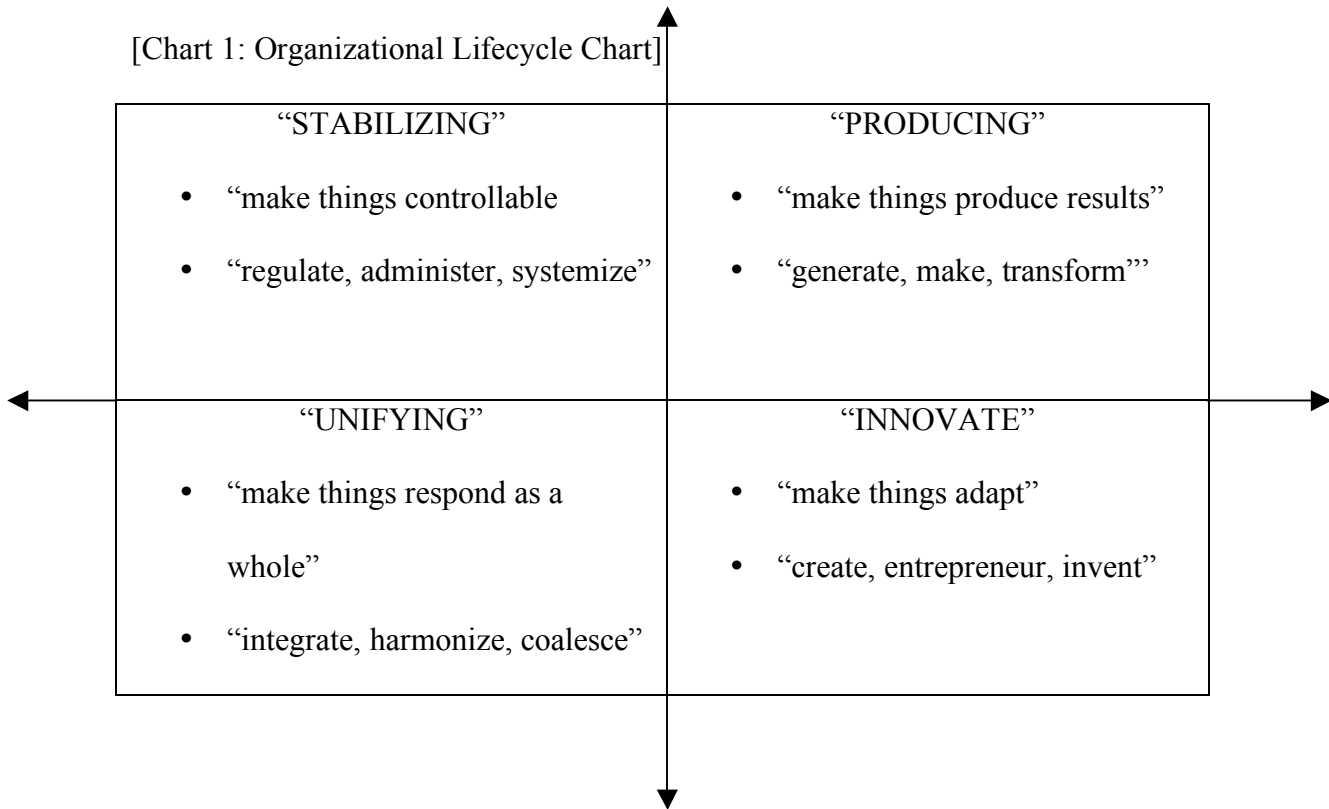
[Chart 1: Organizational Lifecycle Chart]

| "STABILIZING" | "PRODUCING" |
|---|---|
| • "make things controllable • "regulate, administer, systemize" | • "make things produce results" • "generate, make, transform"' |
| "UNIFYING" | "INNOVATE" |
| • "make things respond as a whole" • "integrate, harmonize, coalesce" | • "make things adapt" • "create, entrepreneur, invent" |